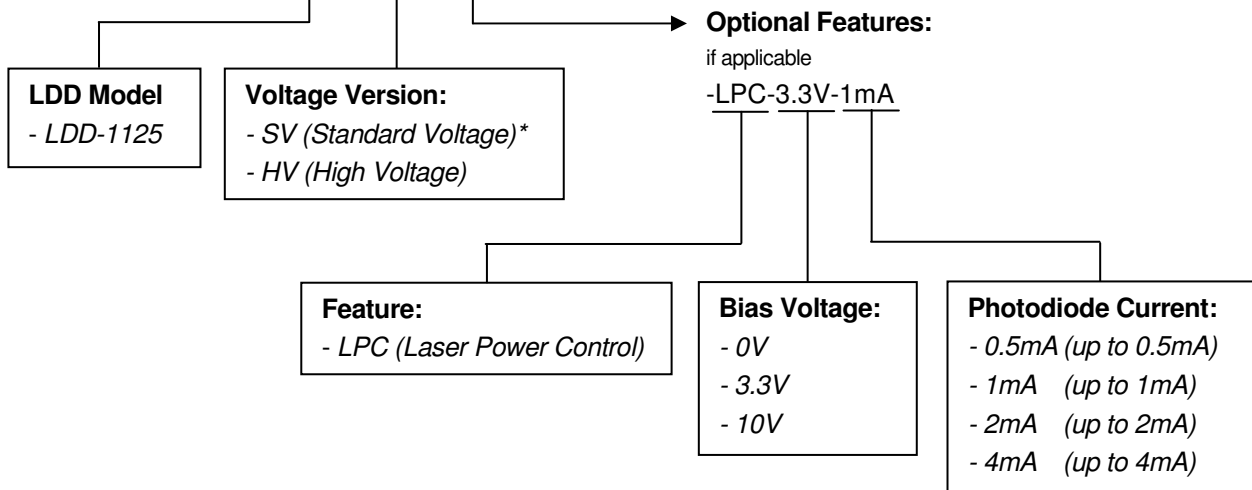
Optional Features:
if applicable
-LPC-3.3V-1mA

LDD Model
- LDD-1125

Voltage Version:
- SV (Standard Voltage)*
- HV (High Voltage)

Feature:
- LPC (Laser Power Control)

Bias Voltage:
- 0V
- 3.3V
- 10V

Photodiode Current:
- 0.5mA (up to 0.5mA)
- 1mA (up to 1mA)
- 2mA (up to 2mA)
- 4mA (up to 4mA)